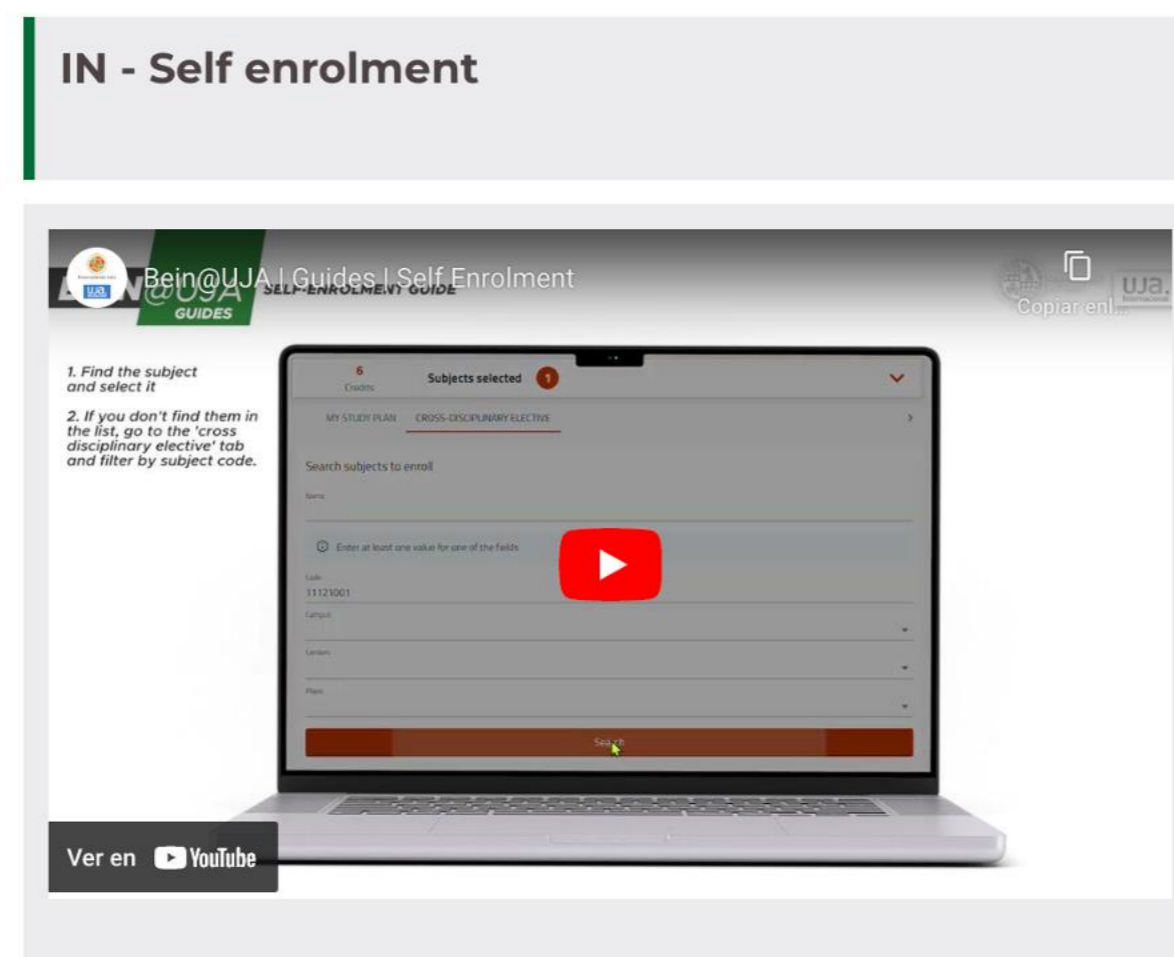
IN - Self enrolment

Bein@UJA | Guides | Self Enrolment

Copiar enl...

BEIN@UJA GUIDES SELF-ENROLMENT GUIDE

UJA.

1. Find the subject and select it

2. If you don't find them in the list, go to the 'cross disciplinary elective' tab and filter by subject code.

6 Credits

Subjects selected 1

MY STUDY PLAN CROSS-DISCIPLINARY ELECTIVE

Search subjects to enroll

Name

Enter at least one value for one of the fields

Code
11121001

Campus

Centers

Plans

Search

Ver en YouTube